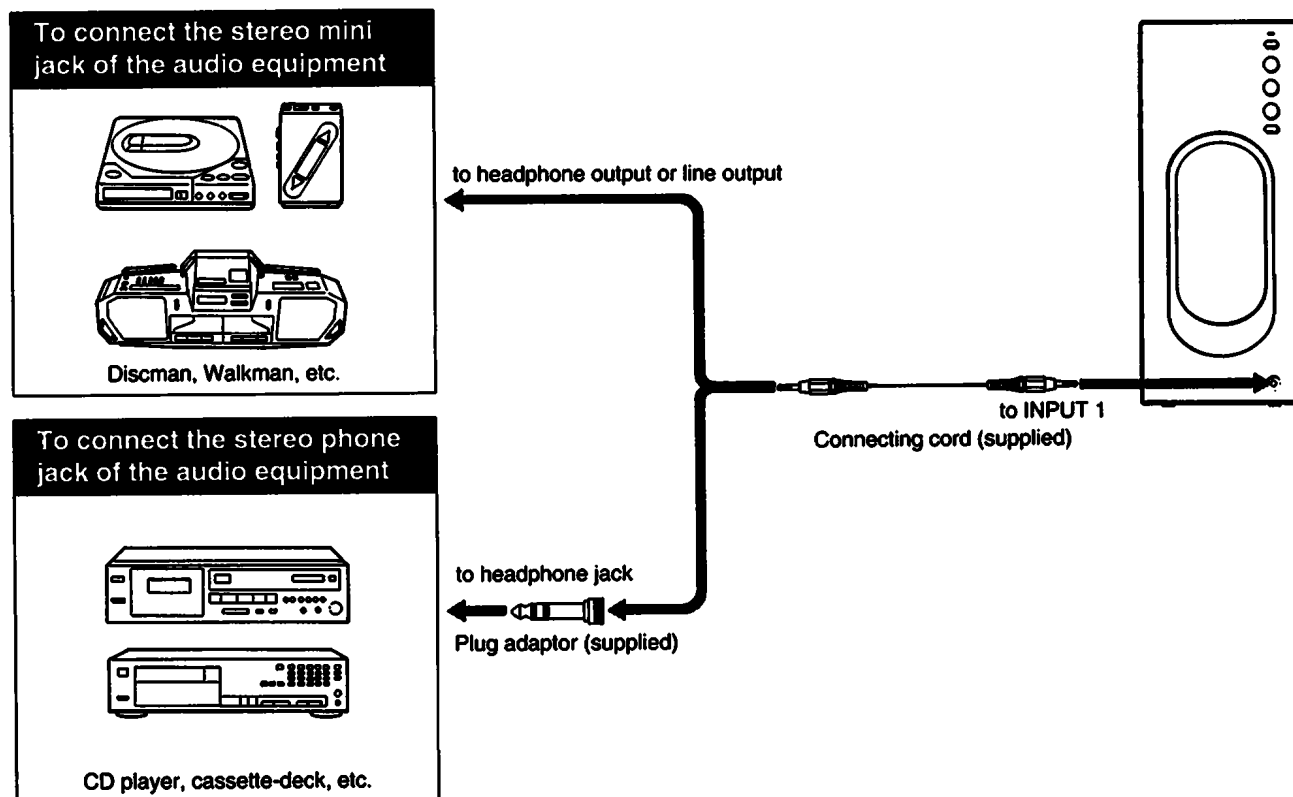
To connect the stereo mini jack of the audio equipment

Discman, Walkman, etc.

to headphone output or line output

to INPUT 1

Connecting cord (supplied)

To connect the stereo phone jack of the audio equipment

to headphone jack

Plug adaptor (supplied)

CD player, cassette-deck, etc.